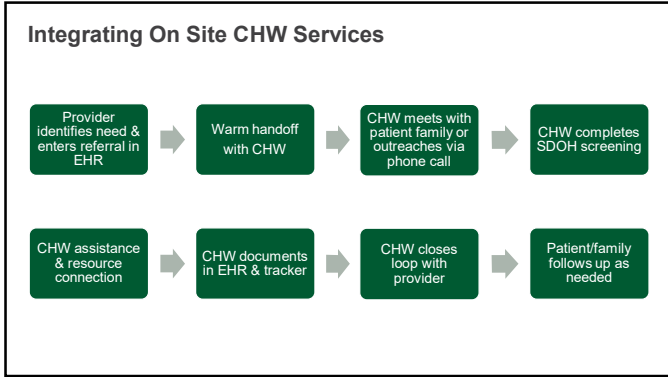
Integrating On Site CHW Services

Provider identifies need & enters referral in EHR

Warm handoff with CHW

CHW meets with patient family or outreaches via phone call

CHW completes SDOH screening

CHW assistance & resource connection

CHW documents in EHR & tracker

CHW closes loop with provider

Patient/family follows up as needed